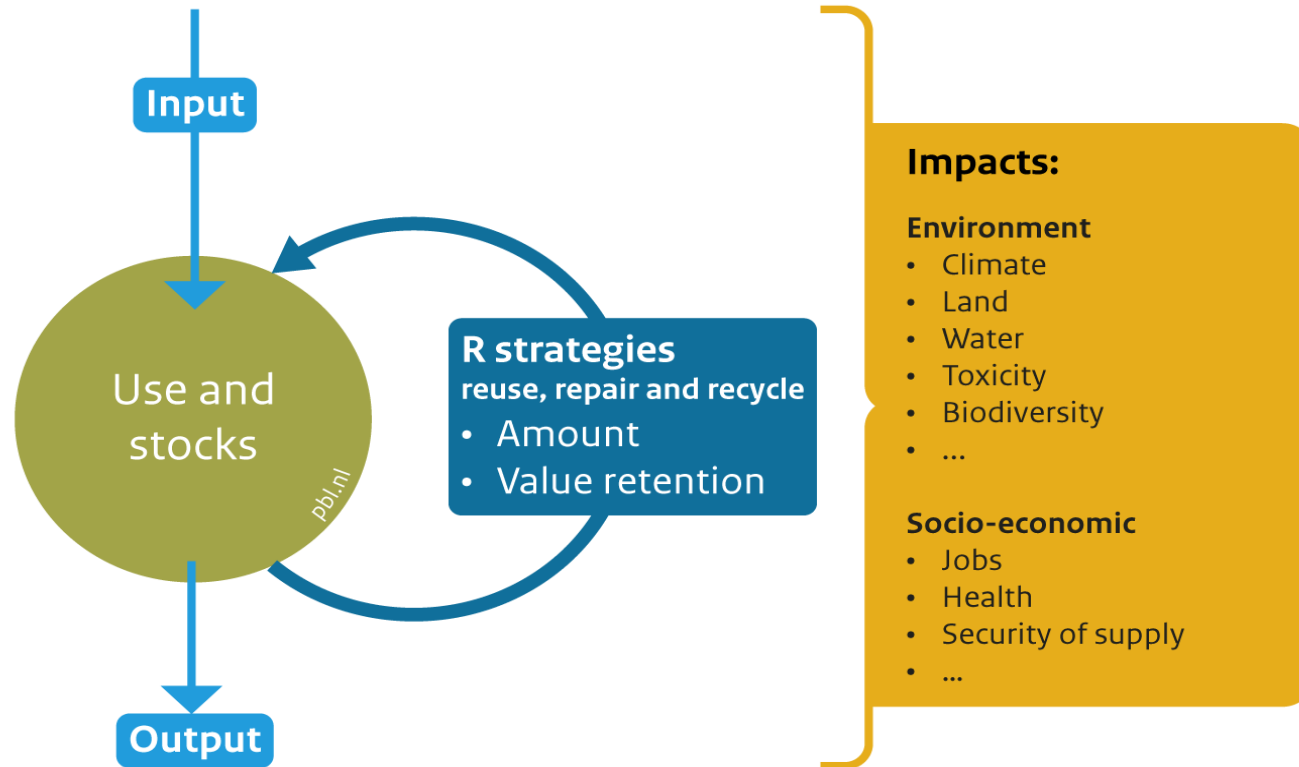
Input

Use and stocks

pbl.nl

R strategies
reuse, repair and recycle
• Amount
• Value retention

Output

Impacts:

Environment
• Climate
• Land
• Water
• Toxicity
• Biodiversity
• ...

Socio-economic
• Jobs
• Health
• Security of supply
• ...